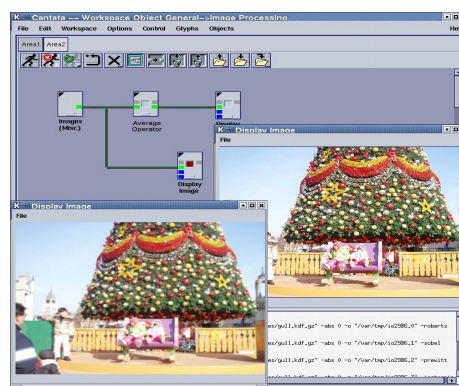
K Cantata -- Workspace Object General-->Image Processing

File Edit Workspace Options Control Glyphs Objects Ho

Area1 Area2

Images (Misc)

Average Operator

Display

Display Image

K Display Image

File

K Display Image

File

es/gull.kdf.gz" -abs 0 -o "/var/tmp/io2586.0" -roberts

es/gull.kdf.gz" -abs 0 -o "/var/tmp/io2586.1" -sobel

es/gull.kdf.gz" -abs 0 -o "/var/tmp/io2586.2" -prewitt